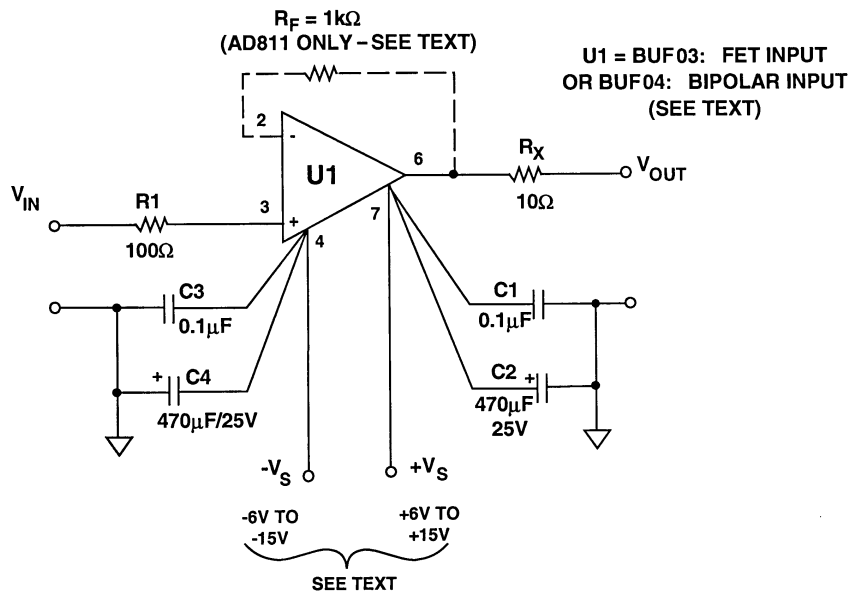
$R_F = 1k\Omega$
(AD811 ONLY – SEE TEXT)

U1 = BUF03: FET INPUT
OR BUF04: BIPOLAR INPUT
(SEE TEXT)

2
-
U1
6
$R_X$
$V_{OUT}$
$V_{IN}$
R1
3
+
4
7
$10\Omega$
$100\Omega$

C3
$0.1\mu F$
C1
$0.1\mu F$

+
C4
$470\mu F/25V$
C2
+
$470\mu F$
25V

$-V_S$
$+V_S$

-6V TO
-15V
+6V TO
+15V

SEE TEXT